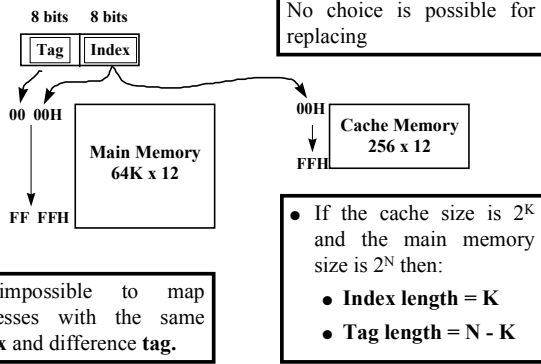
8 bits 8 bits

Tag Index

No choice is possible for replacing

00 00H

Main Memory 64K x 12

FF FFH

00H

FFH

Cache Memory 256 x 12

- If the cache size is $2^K$ and the main memory size is $2^N$ then:
  - Index length = K
  - Tag length = N - K

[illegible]impossible to map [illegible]sses with the same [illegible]x and difference tag.